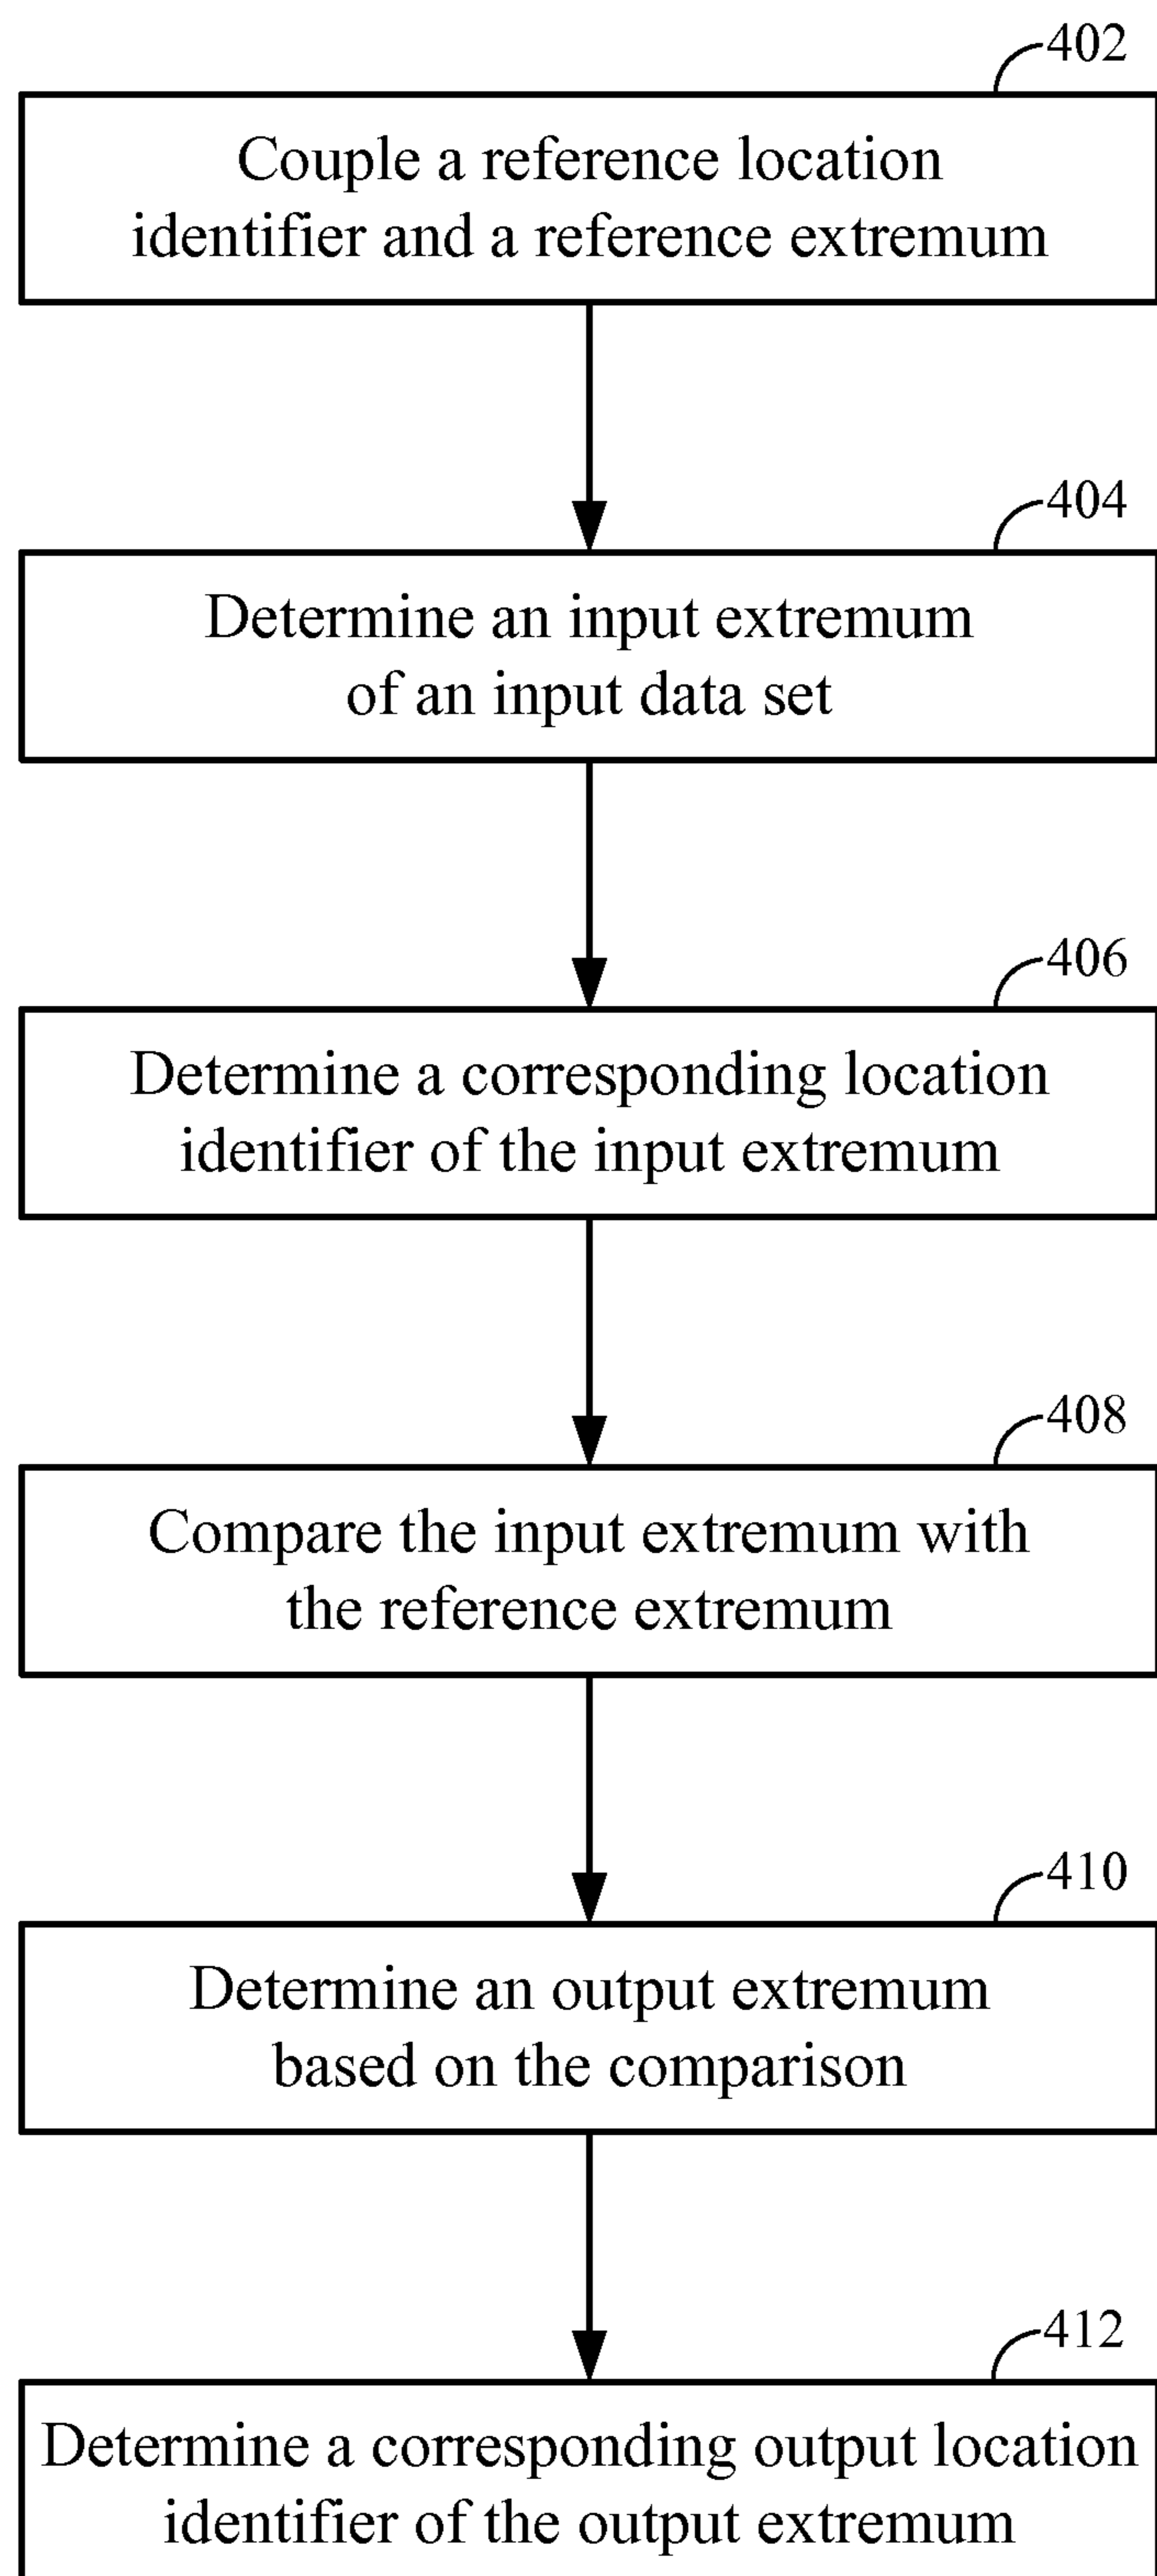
402

Couple a reference location identifier and a reference extremum

404

Determine an input extremum of an input data set

406

Determine a corresponding location identifier of the input extremum

408

Compare the input extremum with the reference extremum

410

Determine an output extremum based on the comparison

412

Determine a corresponding output location identifier of the output extremum